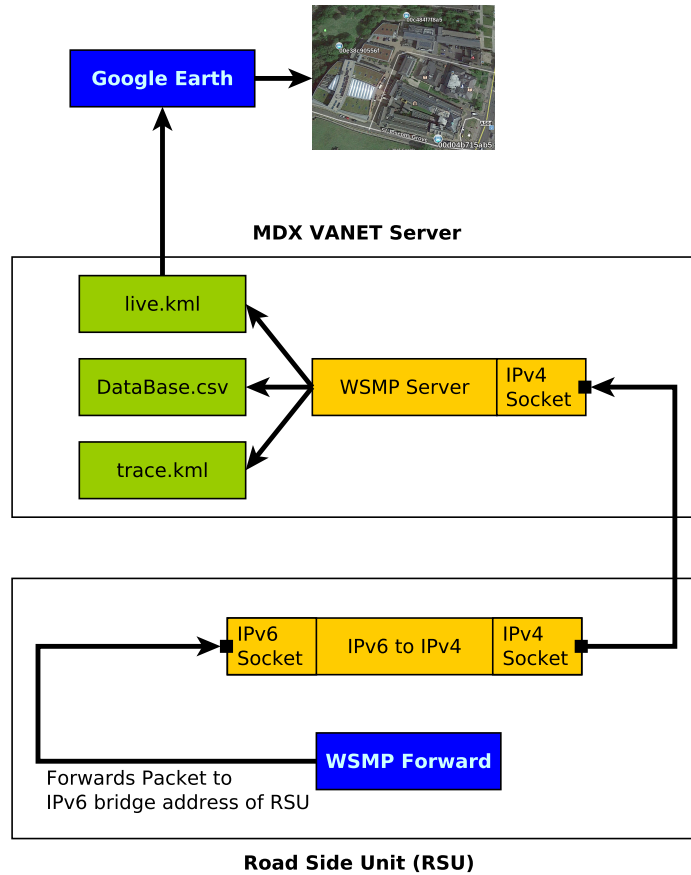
Google Earth

00ca84f7f8a5

00e38c90556f

00d04b715a05

MDX VANET Server

live.kml

DataBase.csv

trace.kml

WSMP Server

IPv4 Socket

IPv6 Socket

IPv6 to IPv4

IPv4 Socket

WSMP Forward

Forwards Packet to IPv6 bridge address of RSU

Road Side Unit (RSU)